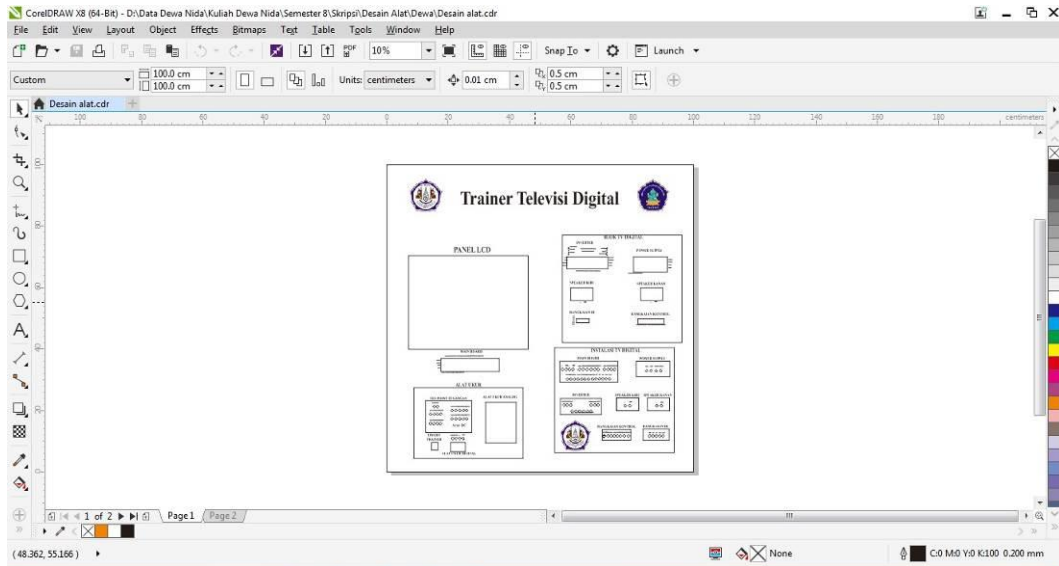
CorelDRAW X8 (64-Bit) - D:\Data Dewa Nida\Kuliah Dewa Nida\Semester 8\Skripsi\Desain Alat\Dewa\Desain alat.cdr

File Edit View Layout Object Effects Bitmaps Text Table Tools Window Help

10% Snap To Launch

Custom 100.0 cm 100.0 cm Units: centimeters 0.01 cm 0.5 cm 0.5 cm

Desain alat.cdr

centimeters

Trainer Televisi Digital

PANEL LCD

BLOK TV DIGITAL

INSTALASI TV DIGITAL

ALAT UKUR

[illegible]

1 of 2 Page 1 Page 2

(48.362, 55.166)

None

C:0 M:0 Y:0 K:100 0.200 mm